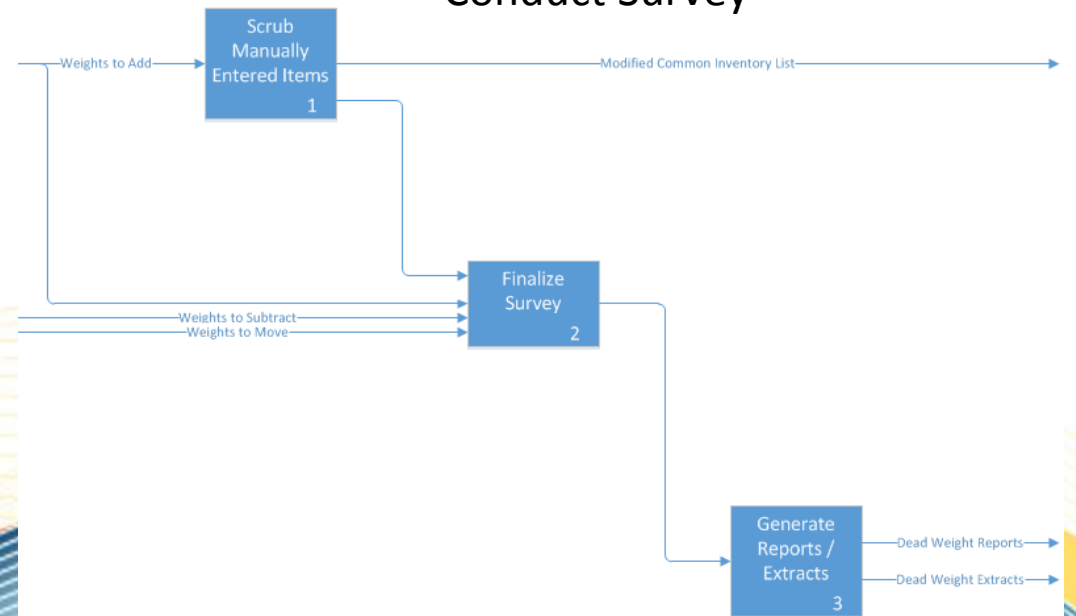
Conduct Survey

Weights to Add

Scrub Manually Entered Items
1

Modified Common Inventory List

Finalize Survey
2

Weights to Subtract
Weights to Move

Generate Reports / Extracts
3

Dead Weight Reports
Dead Weight Extracts